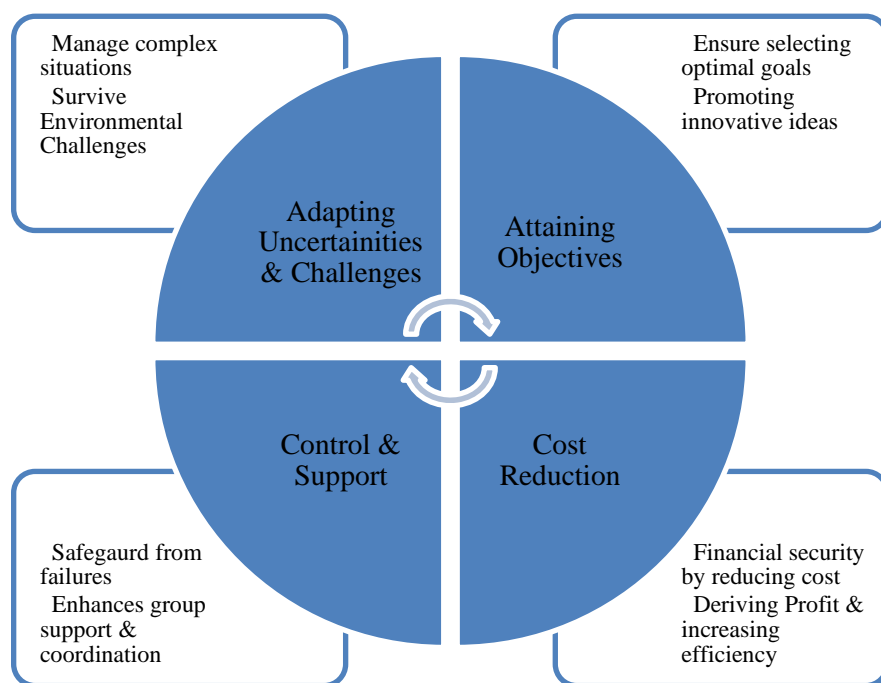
Manage complex situations
Survive Environmental Challenges

Ensure selecting optimal goals
Promoting innovative ideas

Adapting Uncertainities & Challenges

Attaining Objectives

Control & Support

Cost Reduction

Safegaurd from failures
Enhances group support & coordination

Financial security by reducing cost
Deriving Profit & increasing efficiency